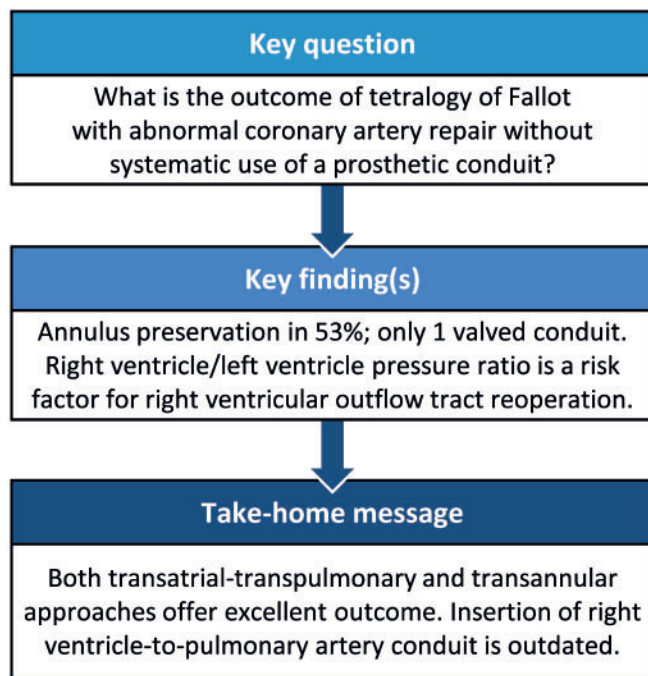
Key question

What is the outcome of tetralogy of Fallot with abnormal coronary artery repair without systematic use of a prosthetic conduit?

Key finding(s)

Annulus preservation in 53%; only 1 valved conduit. Right ventricle/left ventricle pressure ratio is a risk factor for right ventricular outflow tract reoperation.

Take-home message

Both transatrial-transpulmonary and transannular approaches offer excellent outcome. Insertion of right ventricle-to-pulmonary artery conduit is outdated.